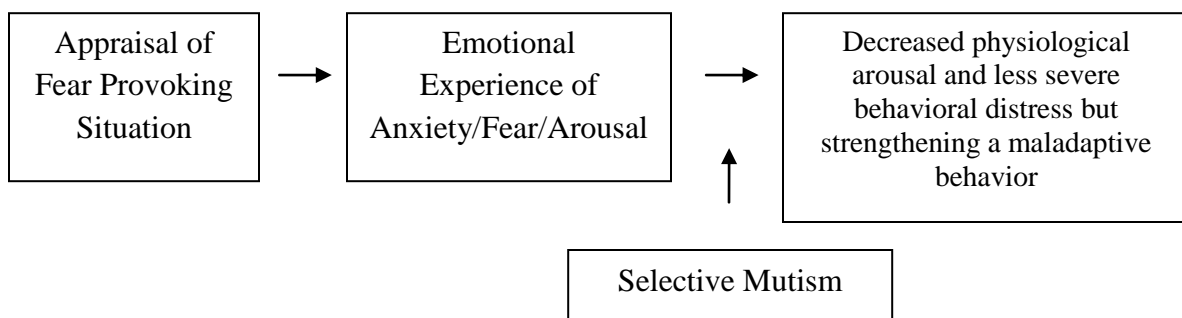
Appraisal of Fear Provoking Situation

Emotional Experience of Anxiety/Fear/Arousal

Decreased physiological arousal and less severe behavioral distress but strengthening a maladaptive behavior

Selective Mutism